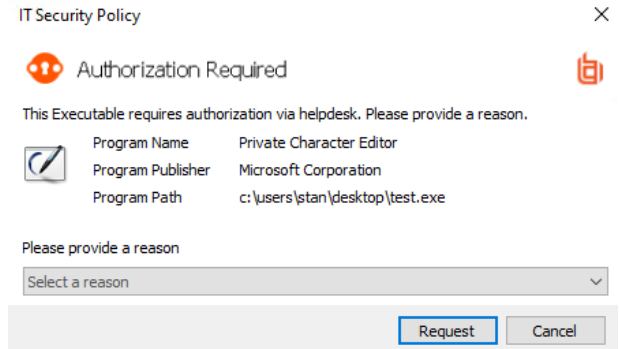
IT Security Policy

Authorization Required

This Executable requires authorization via helpdesk. Please provide a reason.

| Program Name | Private Character Editor |
|---|---|
| Program Publisher | Microsoft Corporation |
| Program Path | c:\users\stan\desktop\test.exe |

Please provide a reason

Select a reason

Request Cancel